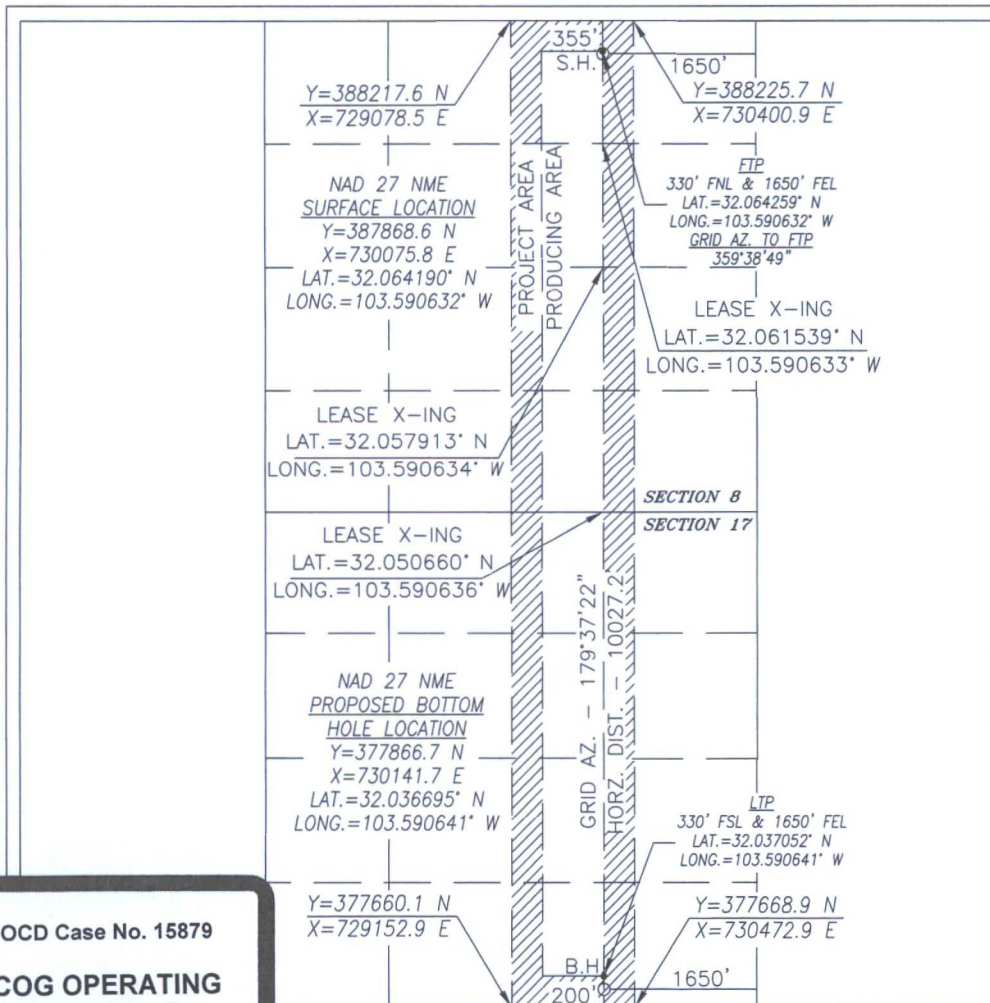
355'
S.H.
1650'
Y=388217.6 N
X=729078.5 E
Y=388225.7 N
X=730400.9 E
FTP
330' FNL & 1650' FEL
LAT.=32.064259° N
LONG.=103.590632° W
GRID AZ. TO FTP
359°38'49"
NAD 27 NME
SURFACE LOCATION
Y=387868.6 N
X=730075.8 E
LAT.=32.064190° N
LONG.=103.590632° W
PROJECT AREA
PRODUCING AREA
LEASE X-ING
LAT.=32.061539° N
LONG.=103.590633° W
LEASE X-ING
LAT.=32.057913° N
LONG.=103.590634° W
SECTION 8
SECTION 17
LEASE X-ING
LAT.=32.050660° N
LONG.=103.590636° W
GRID AZ. - 179°37'22"
HORZ. DIST. - 10027.2'
NAD 27 NME
PROPOSED BOTTOM
HOLE LOCATION
Y=377866.7 N
X=730141.7 E
LAT.=32.036695° N
LONG.=103.590641° W
LTP
330' FSL & 1650' FEL
LAT.=32.037052° N
LONG.=103.590641° W
Y=377660.1 N
X=729152.9 E
Y=377668.9 N
X=730472.9 E
B.H.
200'
1650'
OCD Case No. 15879
COG OPERATING